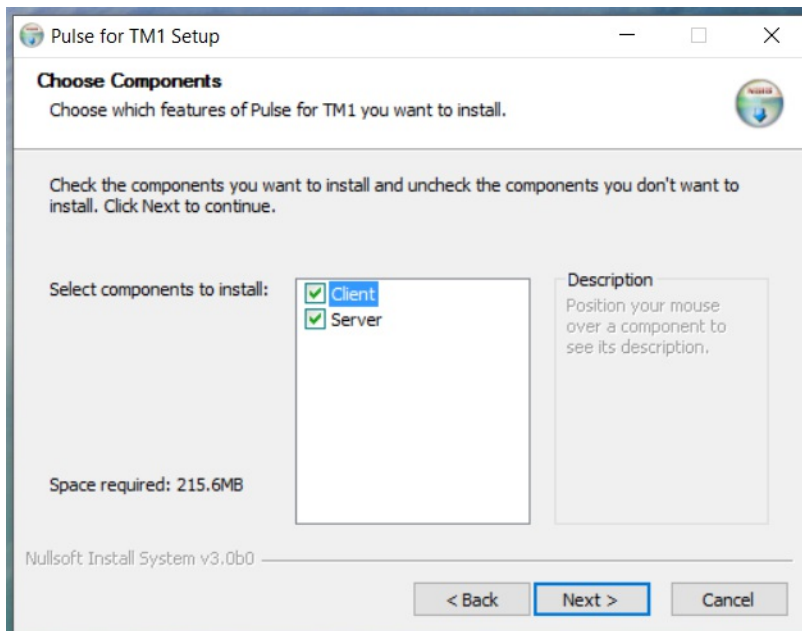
Pulse for TM1 Setup

Choose Components

Choose which features of Pulse for TM1 you want to install.

Check the components you want to install and uncheck the components you don't want to install. Click Next to continue.

Select components to install:

Client
Server

Description
Position your mouse over a component to see its description.

Space required: 215.6MB

Nullsoft Install System v3.0b0

< Back
Next >
Cancel